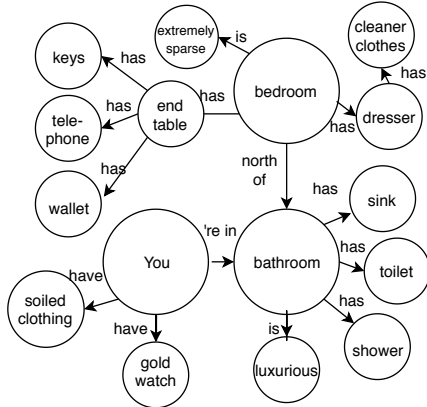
extremely sparse
is
cleaner clothes
keys
has
has
bedroom
has
end table
tele-phone
has
has
dresser
has
north of
has
wallet
sink
're in
has
You
bathroom
toilet
have
has
soiled clothing
have
is
shower
gold watch
luxurious